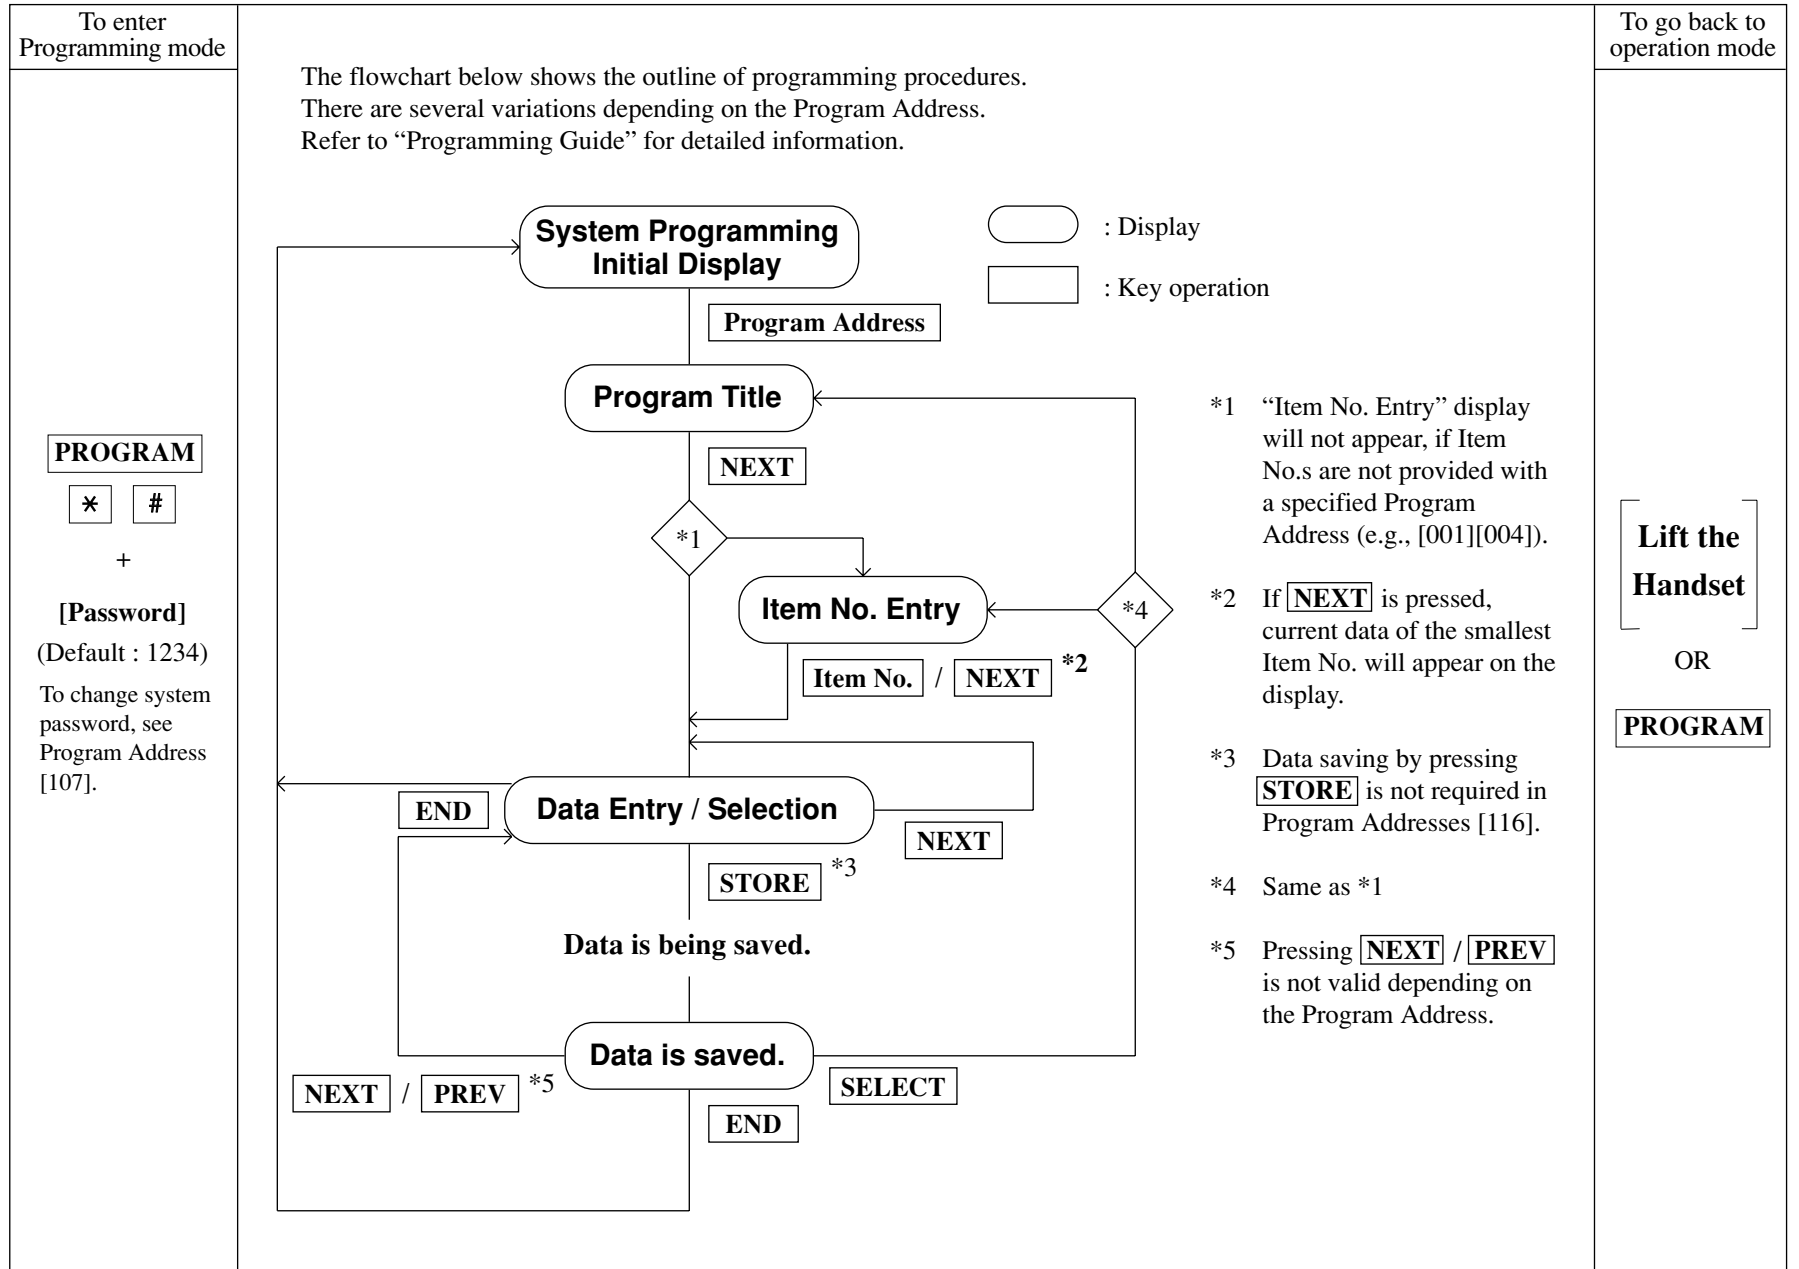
To enter Programming mode

The flowchart below shows the outline of programming procedures.
There are several variations depending on the Program Address.
Refer to "Programming Guide" for detailed information.

To go back to operation mode

PROGRAM
$\ast$ #
+
[Password]
(Default : 1234)
To change system password, see Program Address [107].

System Programming Initial Display

: Display

: Key operation

Program Address

Program Title

NEXT

*1

Item No. Entry

*4

Item No. / NEXT *2

Data Entry / Selection

END

NEXT

STORE *3

Data is being saved.

Data is saved.

NEXT / PREV *5

SELECT

END

*1 "Item No. Entry" display will not appear, if Item No.s are not provided with a specified Program Address (e.g., [001][004]).

*2 If NEXT is pressed, current data of the smallest Item No. will appear on the display.

*3 Data saving by pressing STORE is not required in Program Addresses [116].

*4 Same as *1

*5 Pressing NEXT / PREV is not valid depending on the Program Address.

Lift the Handset
OR
PROGRAM